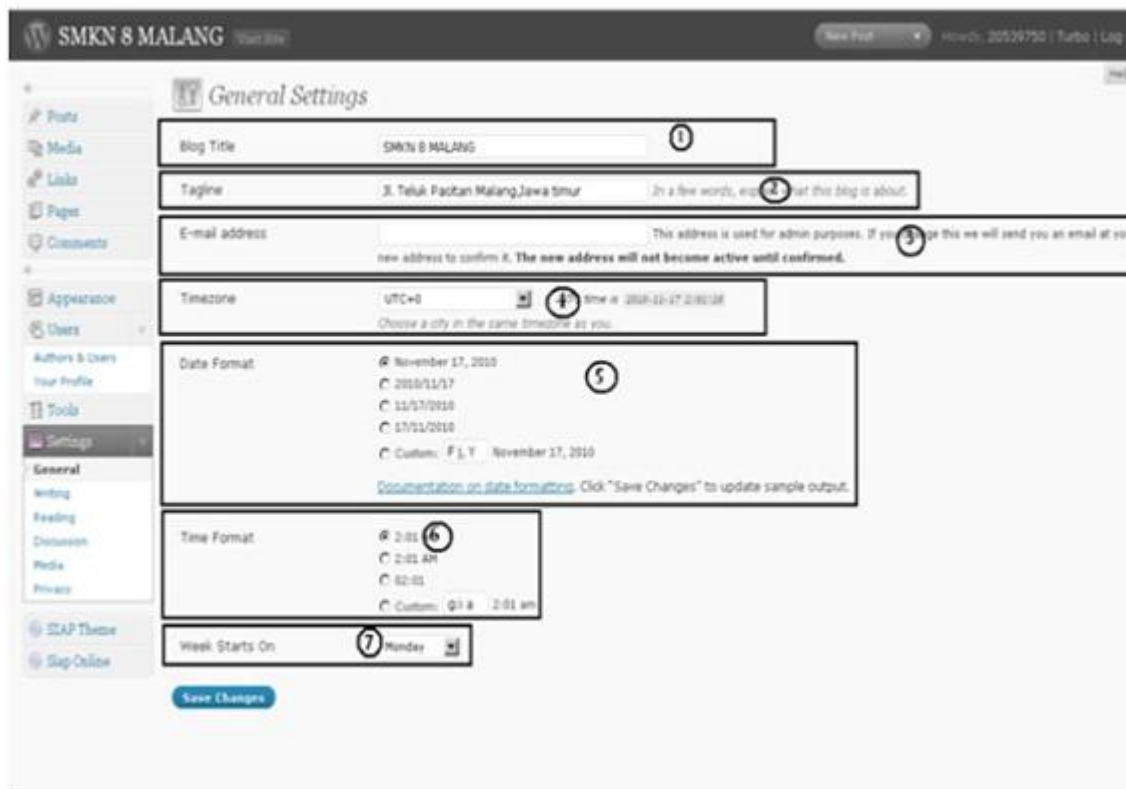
SMKN 8 MALANG Visit Site

New Post Howdy, 20539750 | Turbo | Log

Help

Posts
Media
Links
Pages
Comments

Appearance
Users
Authors & Users
Your Profile
Tools
Settings
General
Writing
Reading
Discussion
Media
Privacy
SIAP Theme
Siap Online

General Settings

Blog Title SMKN 8 MALANG ①

Tagline Jl. Teluk Pacitan Malang,Jawa timur In a few words, exp② what this blog is about.

E-mail address This address is used for admin purposes. If you ③ge this we will send you an email at yo new address to confirm it. **The new address will not become active until confirmed.**

Timezone UTC+0 ④ time is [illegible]
Choose a city in the same timezone as you.

Date Format ⑤
November 17, 2010
2010/11/17
11/17/2010
17/11/2010
Custom: F j, Y November 17, 2010
Documentation on date formatting. Click "Save Changes" to update sample output.

Time Format
2:01 ⑥
2:01 AM
02:01
Custom: g:i a 2:01 am

Week Starts On ⑦ Monday

Save Changes